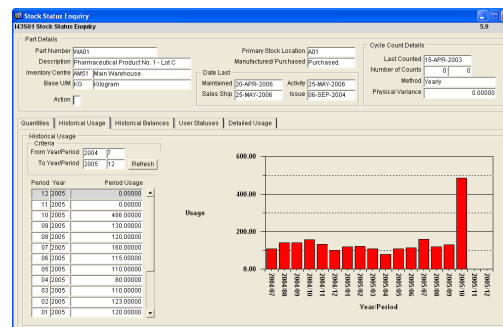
Stock Status Enquiry
I43501 Stock Status Enquiry 5.9

Part Details
Part Number WA01
Description Pharmaceutical Product No. 1 - Lot C
Inventory Centre AM51 Main Warehouse
Base UIM KG Kilogram
Action

Primary Stock Location A01
Manufactured/ Purchased Purchased

Date Last
Maintained 20-APR-2006 Activity 25-MAY-2006
Sales Ship 25-MAY-2006 Issue 06-SEP-2004

Cycle Count Details
Last Counted 15-APR-2003
Number of Counts 0 0
Method Yearly
Physical Variance 0.00000

Quantities | Historical Usage | Historical Balances | User Statuses | Detailed Usage

Historical Usage
Criteria
From Year/Period 2004 7
To Year/Period 2005 12 Refresh

| Period | Year | Period Usage |
|---|---|---|
| 12 | 2005 | 0.00000 |
| 11 | 2005 | 0.00000 |
| 10 | 2005 | 486.00000 |
| 09 | 2005 | 130.00000 |
| 08 | 2005 | 120.00000 |
| 07 | 2005 | 160.00000 |
| 06 | 2005 | 115.00000 |
| 05 | 2005 | 110.00000 |
| 04 | 2005 | 80.00000 |
| 03 | 2005 | 110.00000 |
| 02 | 2005 | 123.00000 |
| 01 | 2005 | 120.00000 |

600.00
400.00
Usage
200.00
0.00
2004-07 2004-08 2004-09 2004-10 2004-11 2004-12 2005-01 2005-02 2005-03 2005-04 2005-05 2005-06 2005-07 2005-08 2005-09 2005-10 2005-11 2005-12
Year/Period